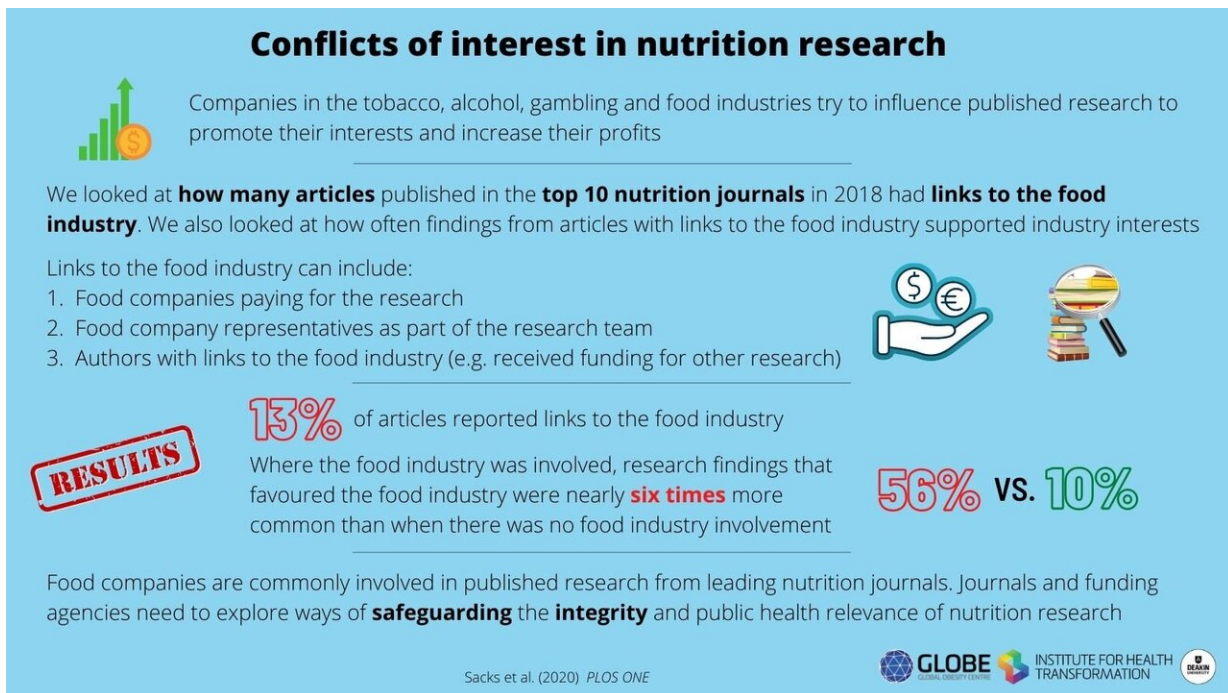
Conflicts of interest in nutrition research

Companies in the tobacco, alcohol, gambling and food industries try to influence published research to promote their interests and increase their profits

We looked at how many articles published in the top 10 nutrition journals in 2018 had links to the food industry. We also looked at how often findings from articles with links to the food industry supported industry interests

Links to the food industry can include:
1. Food companies paying for the research
2. Food company representatives as part of the research team
3. Authors with links to the food industry (e.g. received funding for other research)

$ €

RESULTS

13% of articles reported links to the food industry

Where the food industry was involved, research findings that favoured the food industry were nearly six times more common than when there was no food industry involvement

56% VS. 10%

Food companies are commonly involved in published research from leading nutrition journals. Journals and funding agencies need to explore ways of safeguarding the integrity and public health relevance of nutrition research

Sacks et al. (2020) PLOS ONE

GLOBE GLOBAL OBESITY CENTRE

INSTITUTE FOR HEALTH TRANSFORMATION

DEAKIN UNIVERSITY